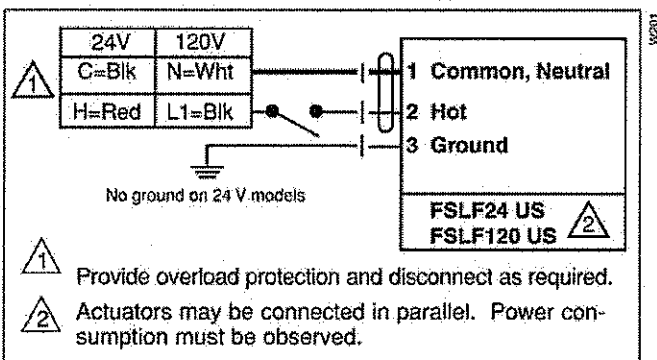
W201

1

| 24V | 120V |
|---|---|
| C=Blk | N=Wht |
| H=Red | L1=Blk |

1 Common, Neutral
2 Hot
3 Ground

No ground on 24 V models

FSLF24 US
FSLF120 US
2

1 Provide overload protection and disconnect as required.

2 Actuators may be connected in parallel. Power consumption must be observed.